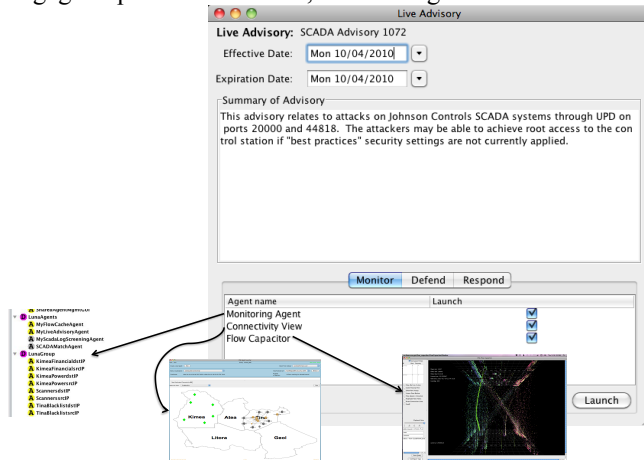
Live Advisory

Live Advisory: SCADA Advisory 1072

Effective Date: Mon 10/04/2010

Expiration Date: Mon 10/04/2010

Summary of Advisory

This advisory relates to attacks on Johnson Controls SCADA systems through UPD on ports 20000 and 44818. The attackers may be able to achieve root access to the control station if "best practices" security settings are not currently applied.

Monitor | Defend | Respond

| Agent name | Launch |
|---|---|
| Monitoring Agent | ☑ |
| Connectivity View | ☑ |
| Flow Capacitor | ☑ |

Launch

LunaAgents
MyFlowCacheAgent
MyLiveAdvisoryAgent
MyScadaLogScreeningAgent
SCADAMatchAgent
LunaGroup
KimeaFinancialdstIP
KimeaFinancialsrcIP
KimeaPowerdstIP
KimeaPowersrcIP
ScannersdstIP
ScannerssrcIP
TinaBlacklistdstIP
TinaBlacklistsrcIP

Kimea
Atea
Liora
Geni